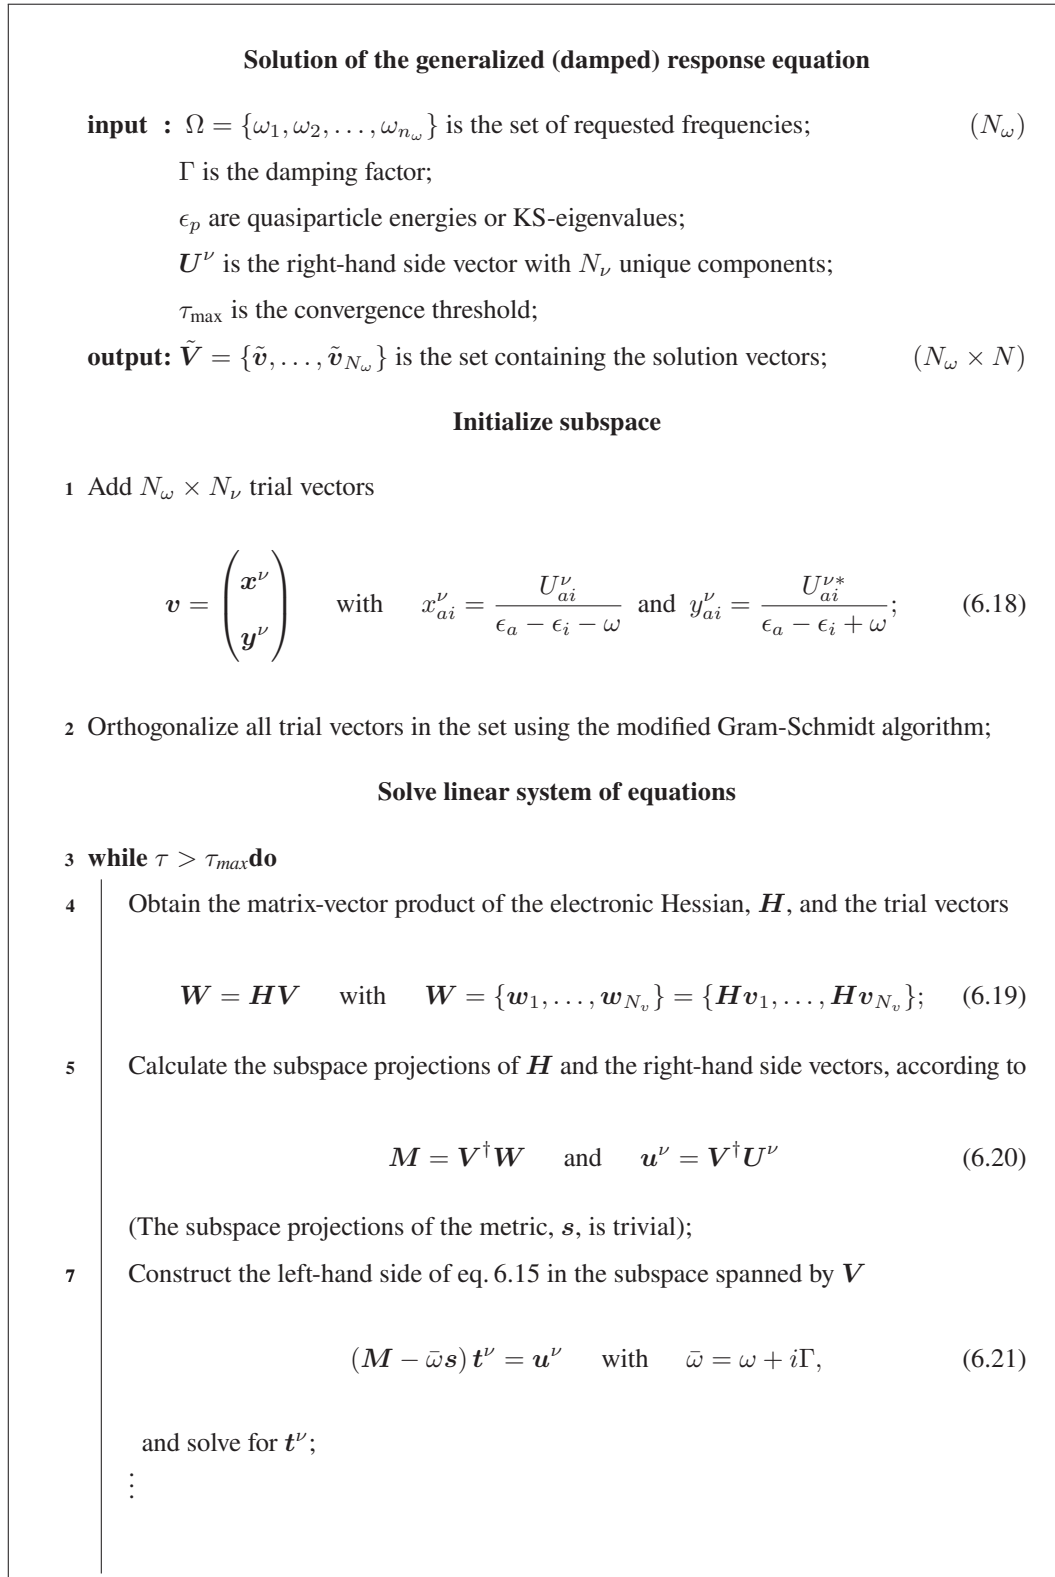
**Solution of the generalized (damped) response equation**

**input :** $\Omega = \{\omega_1, \omega_2, \ldots, \omega_{n_\omega}\}$ is the set of requested frequencies; $(N_\omega)$

$\Gamma$ is the damping factor;

$\epsilon_p$ are quasiparticle energies or KS-eigenvalues;

$\boldsymbol{U}^\nu$ is the right-hand side vector with $N_\nu$ unique components;

$\tau_{\max}$ is the convergence threshold;

**output:** $\tilde{\boldsymbol{V}} = \{\tilde{\boldsymbol{v}}, \ldots, \tilde{\boldsymbol{v}}_{N_\omega}\}$ is the set containing the solution vectors; $(N_\omega \times N)$

**Initialize subspace**

1 Add $N_\omega \times N_\nu$ trial vectors

$$\boldsymbol{v} = \begin{pmatrix} \boldsymbol{x}^\nu \\ \boldsymbol{y}^\nu \end{pmatrix} \quad \text{with} \quad x^\nu_{ai} = \frac{U^\nu_{ai}}{\epsilon_a - \epsilon_i - \omega} \text{ and } y^\nu_{ai} = \frac{U^{\nu *}_{ai}}{\epsilon_a - \epsilon_i + \omega}; \quad (6.18)$$

2 Orthogonalize all trial vectors in the set using the modified Gram-Schmidt algorithm;

**Solve linear system of equations**

3 **while** $\tau > \tau_{max}$**do**

4 Obtain the matrix-vector product of the electronic Hessian, $\boldsymbol{H}$, and the trial vectors

$$\boldsymbol{W} = \boldsymbol{H}\boldsymbol{V} \quad \text{with} \quad \boldsymbol{W} = \{\boldsymbol{w}_1, \ldots, \boldsymbol{w}_{N_v}\} = \{\boldsymbol{H}\boldsymbol{v}_1, \ldots, \boldsymbol{H}\boldsymbol{v}_{N_v}\}; \quad (6.19)$$

5 Calculate the subspace projections of $\boldsymbol{H}$ and the right-hand side vectors, according to

$$\boldsymbol{M} = \boldsymbol{V}^\dagger \boldsymbol{W} \quad \text{and} \quad \boldsymbol{u}^\nu = \boldsymbol{V}^\dagger \boldsymbol{U}^\nu \quad (6.20)$$

(The subspace projections of the metric, $\boldsymbol{s}$, is trivial);

7 Construct the left-hand side of eq. 6.15 in the subspace spanned by $\boldsymbol{V}$

$$(\boldsymbol{M} - \bar{\omega}\boldsymbol{s})\,\boldsymbol{t}^\nu = \boldsymbol{u}^\nu \quad \text{with} \quad \bar{\omega} = \omega + i\Gamma, \quad (6.21)$$

and solve for $\boldsymbol{t}^\nu$;

⋮